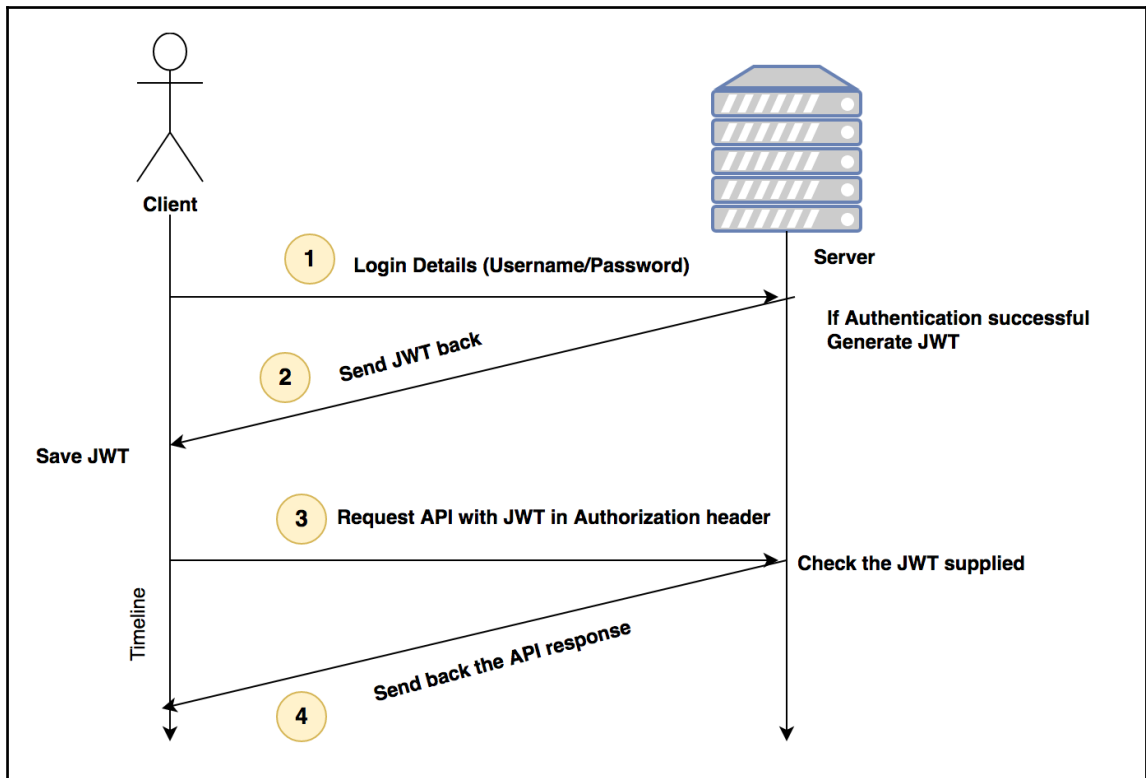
Client

Server

1 Login Details (Username/Password)

If Authentication successful
Generate JWT

2 Send JWT back

Save JWT

3 Request API with JWT in Authorization header

Check the JWT supplied

Timeline

Send back the API response

4